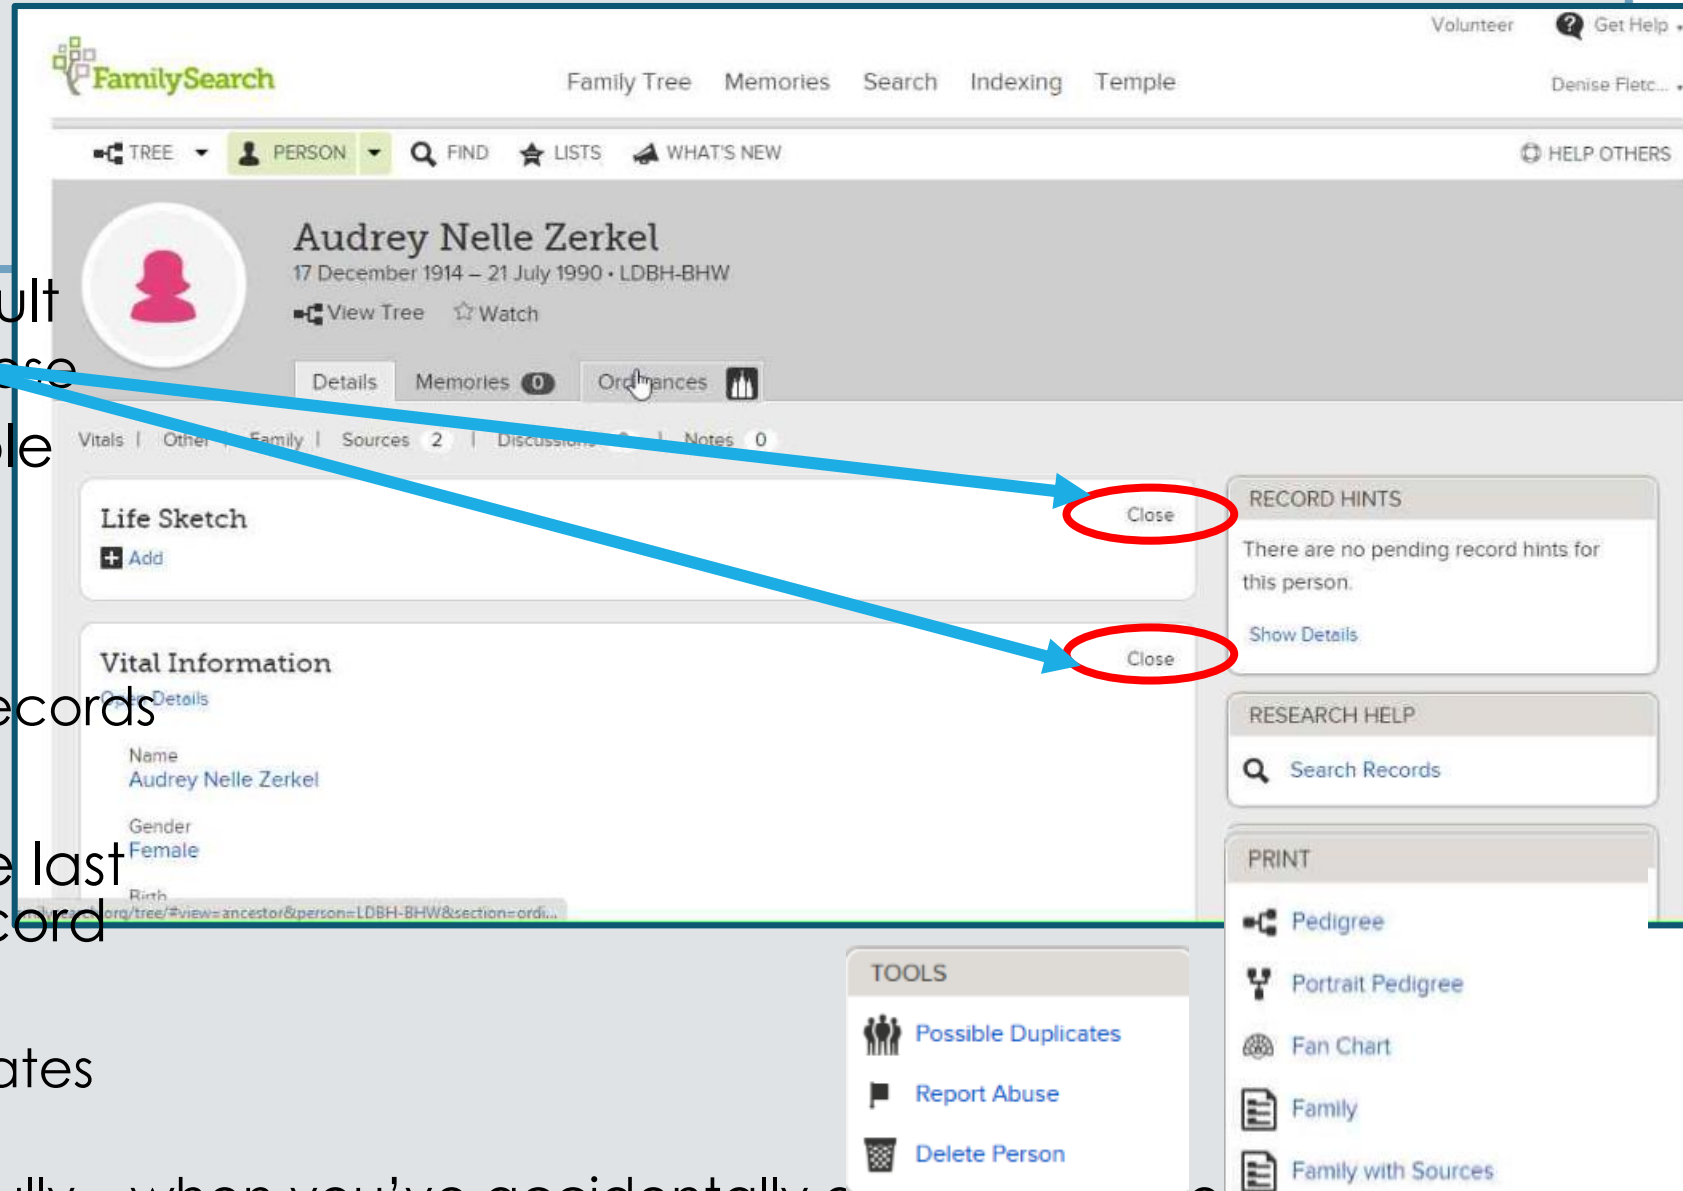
Volunteer Get Help

FamilySearch

Family Tree Memories Search Indexing Temple

Denise Fletc...

TREE PERSON FIND LISTS WHAT'S NEW HELP OTHERS

Audrey Nelle Zerkel

17 December 1914 – 21 July 1990 • LDBH-BHW

View Tree Watch

Details Memories 0 Ordinances

Vitals | Other | Family | Sources 2 | Discussions 0 | Notes 0

Life Sketch

Add

Close

Vital Information

Open Details

Close

Name
Audrey Nelle Zerkel

Gender
Female

Birth

...org/tree/#view=ancestor&person=LDBH-BHW&section=ordi...

RECORD HINTS

There are no pending record hints for this person.

Show Details

RESEARCH HELP

Search Records

PRINT

Pedigree

Portrait Pedigree

Fan Chart

Family

Family with Sources

TOOLS

Possible Duplicates

Report Abuse

Delete Person

ult
ase
ble
ecords
e last
cord
ates
lly – when you've accidentally c